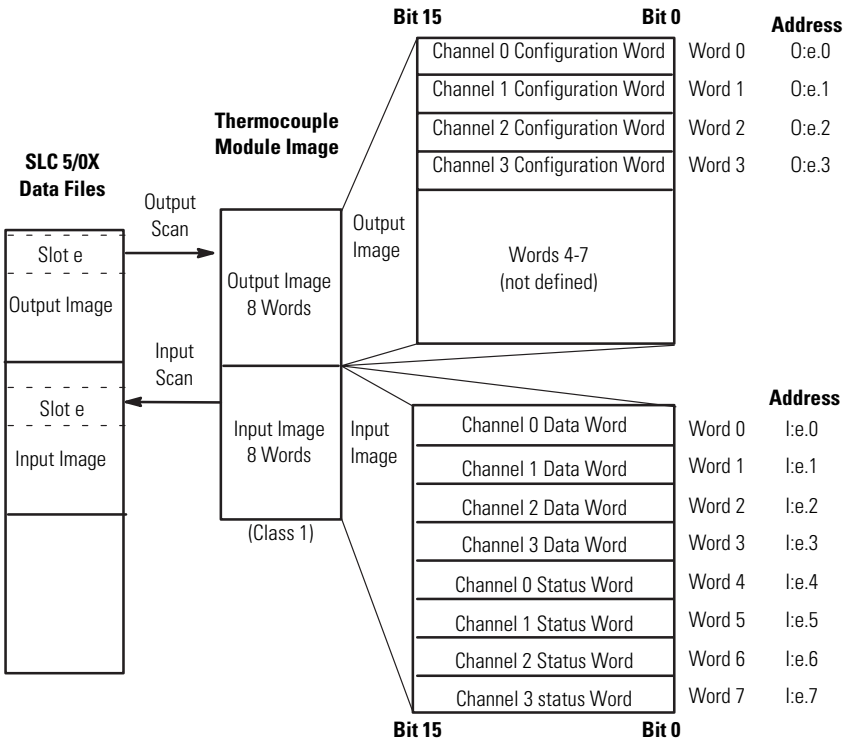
Bit 15 Bit 0 Address

| | | | |
|---|---|---|---|
| Channel 0 Configuration Word | Word 0 | O:e.0 |
| Channel 1 Configuration Word | Word 1 | O:e.1 |
| Channel 2 Configuration Word | Word 2 | O:e.2 |
| Channel 3 Configuration Word | Word 3 | O:e.3 |
| Words 4-7 (not defined) | | |

Thermocouple Module Image

SLC 5/0X Data Files

Output Scan

Output Image

Slot e

Output Image

Output Image 8 Words

Input Scan

Slot e

Input Image

Input Image 8 Words

(Class 1)

Input Image

Address

| | | |
|---|---|---|
| Channel 0 Data Word | Word 0 | I:e.0 |
| Channel 1 Data Word | Word 1 | I:e.1 |
| Channel 2 Data Word | Word 2 | I:e.2 |
| Channel 3 Data Word | Word 3 | I:e.3 |
| Channel 0 Status Word | Word 4 | I:e.4 |
| Channel 1 Status Word | Word 5 | I:e.5 |
| Channel 2 Status Word | Word 6 | I:e.6 |
| Channel 3 status Word | Word 7 | I:e.7 |

Bit 15 Bit 0